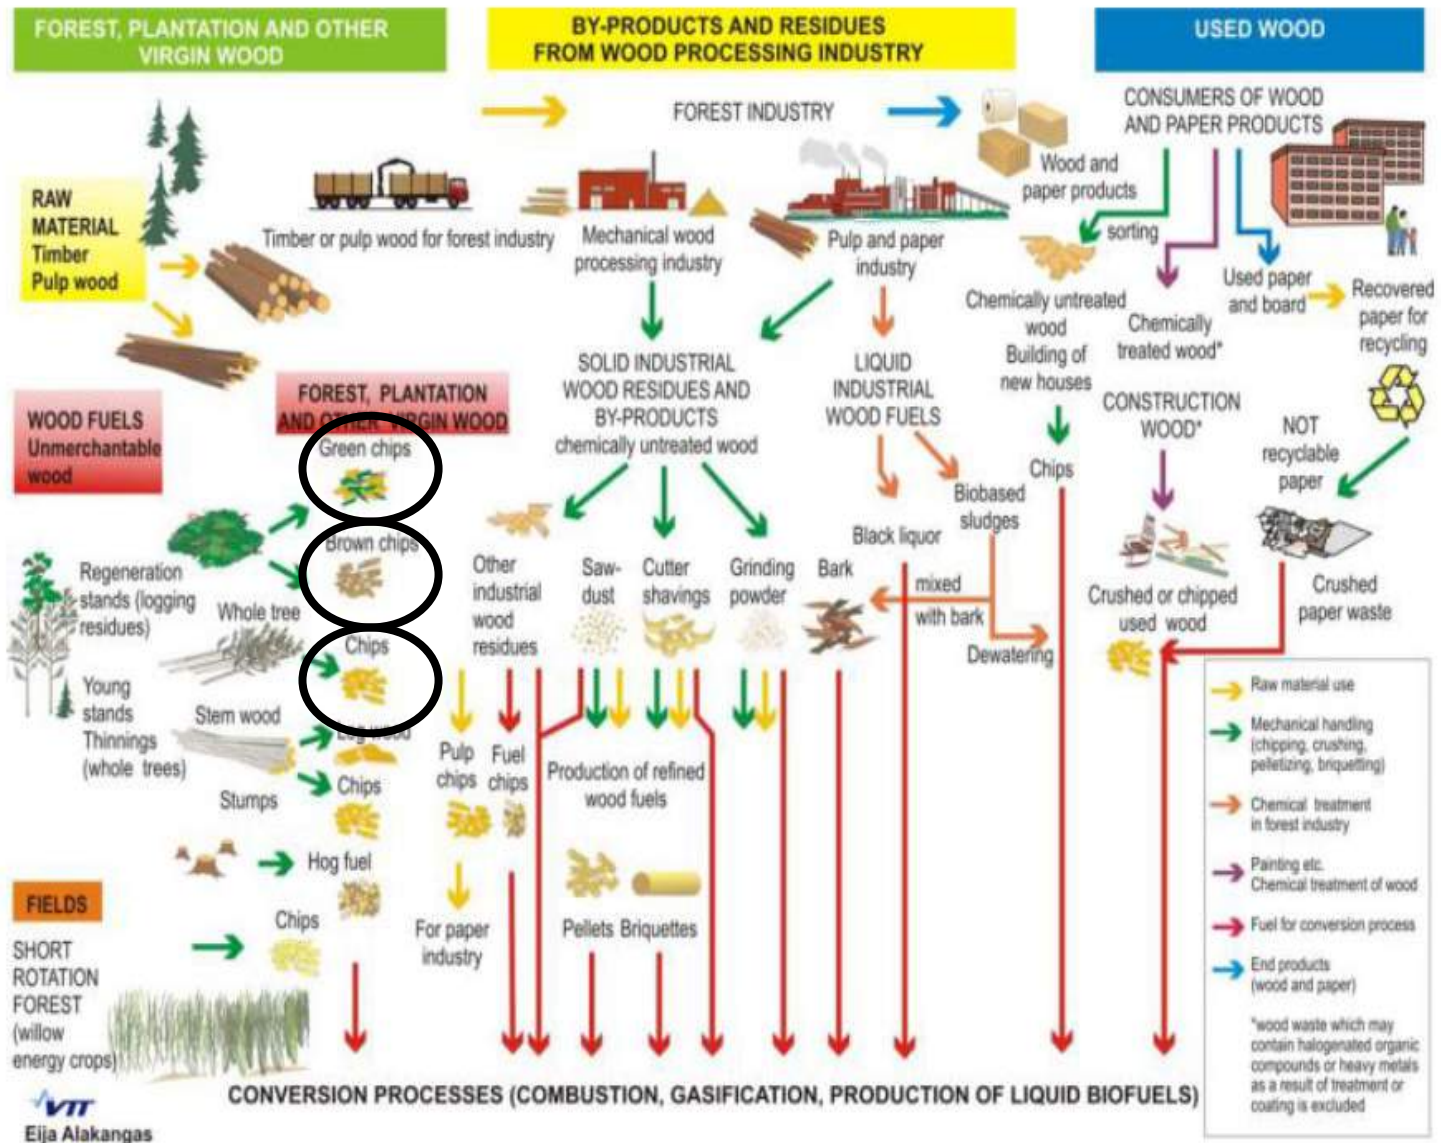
FOREST, PLANTATION AND OTHER VIRGIN WOOD

BY-PRODUCTS AND RESIDUES FROM WOOD PROCESSING INDUSTRY

USED WOOD

FOREST INDUSTRY

CONSUMERS OF WOOD AND PAPER PRODUCTS

RAW MATERIAL Timber Pulp wood

Timber or pulp wood for forest industry

Mechanical wood processing industry

Pulp and paper industry

Wood and paper products

sorting

Used paper and board

Recovered paper for recycling

Chemically untreated wood Building of new houses

Chemically treated wood*

CONSTRUCTION WOOD*

NOT recyclable paper

SOLID INDUSTRIAL WOOD RESIDUES AND BY-PRODUCTS chemically untreated wood

LIQUID INDUSTRIAL WOOD FUELS

Chips

WOOD FUELS Unmerchantable wood

FOREST, PLANTATION AND OTHER VIRGIN WOOD

Green chips

Brown chips

Chips

Biobased sludges

Black liquor

Regeneration stands (logging residues)

Whole tree

Other industrial wood residues

Saw-dust

Cutter shavings

Grinding powder

Bark

mixed with bark

Dewatering

Crushed or chipped used wood

Crushed paper waste

Young stands Thinnings (whole trees)

Stem wood

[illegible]

Stumps

Chips

Pulp chips

Fuel chips

Production of refined wood fuels

Hog fuel

FIELDS

SHORT ROTATION FOREST (willow energy crops)

Chips

For paper industry

Pellets Briquettes

Raw material use

Mechanical handling (chipping, crushing, pelletizing, briquetting)

Chemical treatment in forest industry

Painting etc. Chemical treatment of wood

Fuel for conversion process

End products (wood and paper)

*wood waste which may contain halogenated organic compounds or heavy metals as a result of treatment or coating is excluded

CONVERSION PROCESSES (COMBUSTION, GASIFICATION, PRODUCTION OF LIQUID BIOFUELS)

VTT

Eija Alakangas